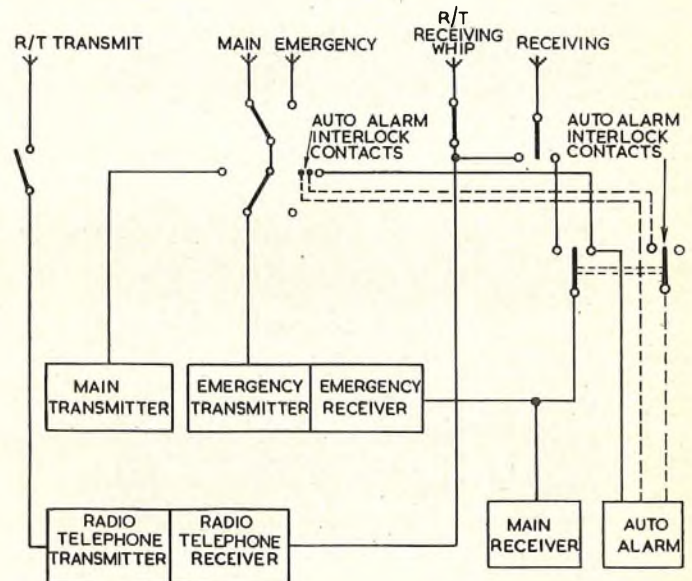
R/T TRANSMIT

MAIN EMERGENCY

R/T RECEIVING WHIP

RECEIVING

AUTO ALARM INTERLOCK CONTACTS

AUTO ALARM INTERLOCK CONTACTS

MAIN TRANSMITTER

EMERGENCY TRANSMITTER

EMERGENCY RECEIVER

RADIO TELEPHONE TRANSMITTER

RADIO TELEPHONE RECEIVER

MAIN RECEIVER

AUTO ALARM